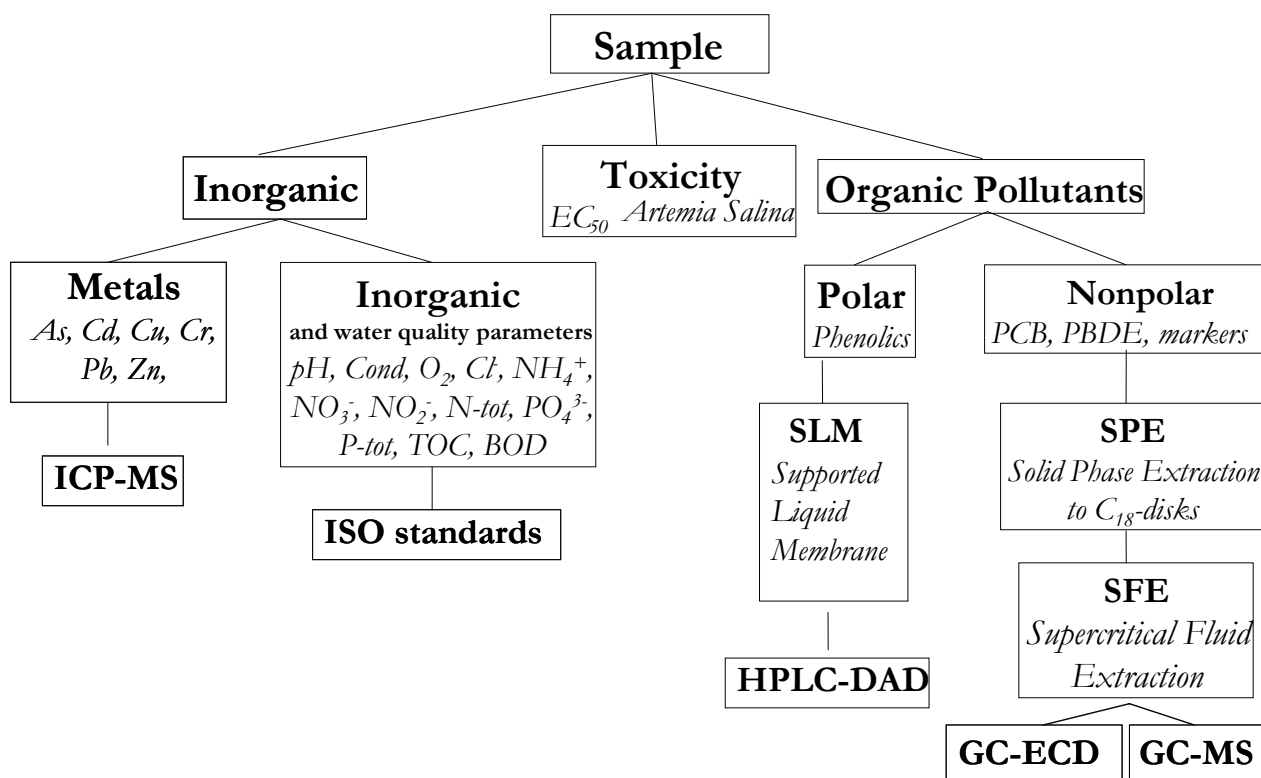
Sample

Inorganic

Toxicity
$EC_{50}$ Artemia Salina

Organic Pollutants

Metals
As, Cd, Cu, Cr, Pb, Zn,

ICP-MS

Inorganic
and water quality parameters
pH, Cond, $O_2$, $Cl^-$, $NH_4^+$, $NO_3^-$, $NO_2^-$, N-tot, $PO_4^{3-}$, P-tot, TOC, BOD

ISO standards

Polar
Phenolics

SLM
Supported Liquid Membrane

HPLC-DAD

Nonpolar
PCB, PBDE, markers

SPE
Solid Phase Extraction to $C_{18}$-disks

SFE
Supercritical Fluid Extraction

GC-ECD

GC-MS